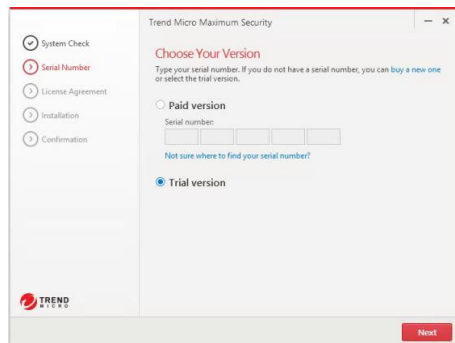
Trend Micro Maximum Security

System Check
Serial Number
License Agreement
Installation
Confirmation

Choose Your Version

Type your serial number. If you do not have a serial number, you can buy a new one or select the trial version.

Paid version

Serial number:

Not sure where to find your serial number?

Trial version

TREND MICRO

Next